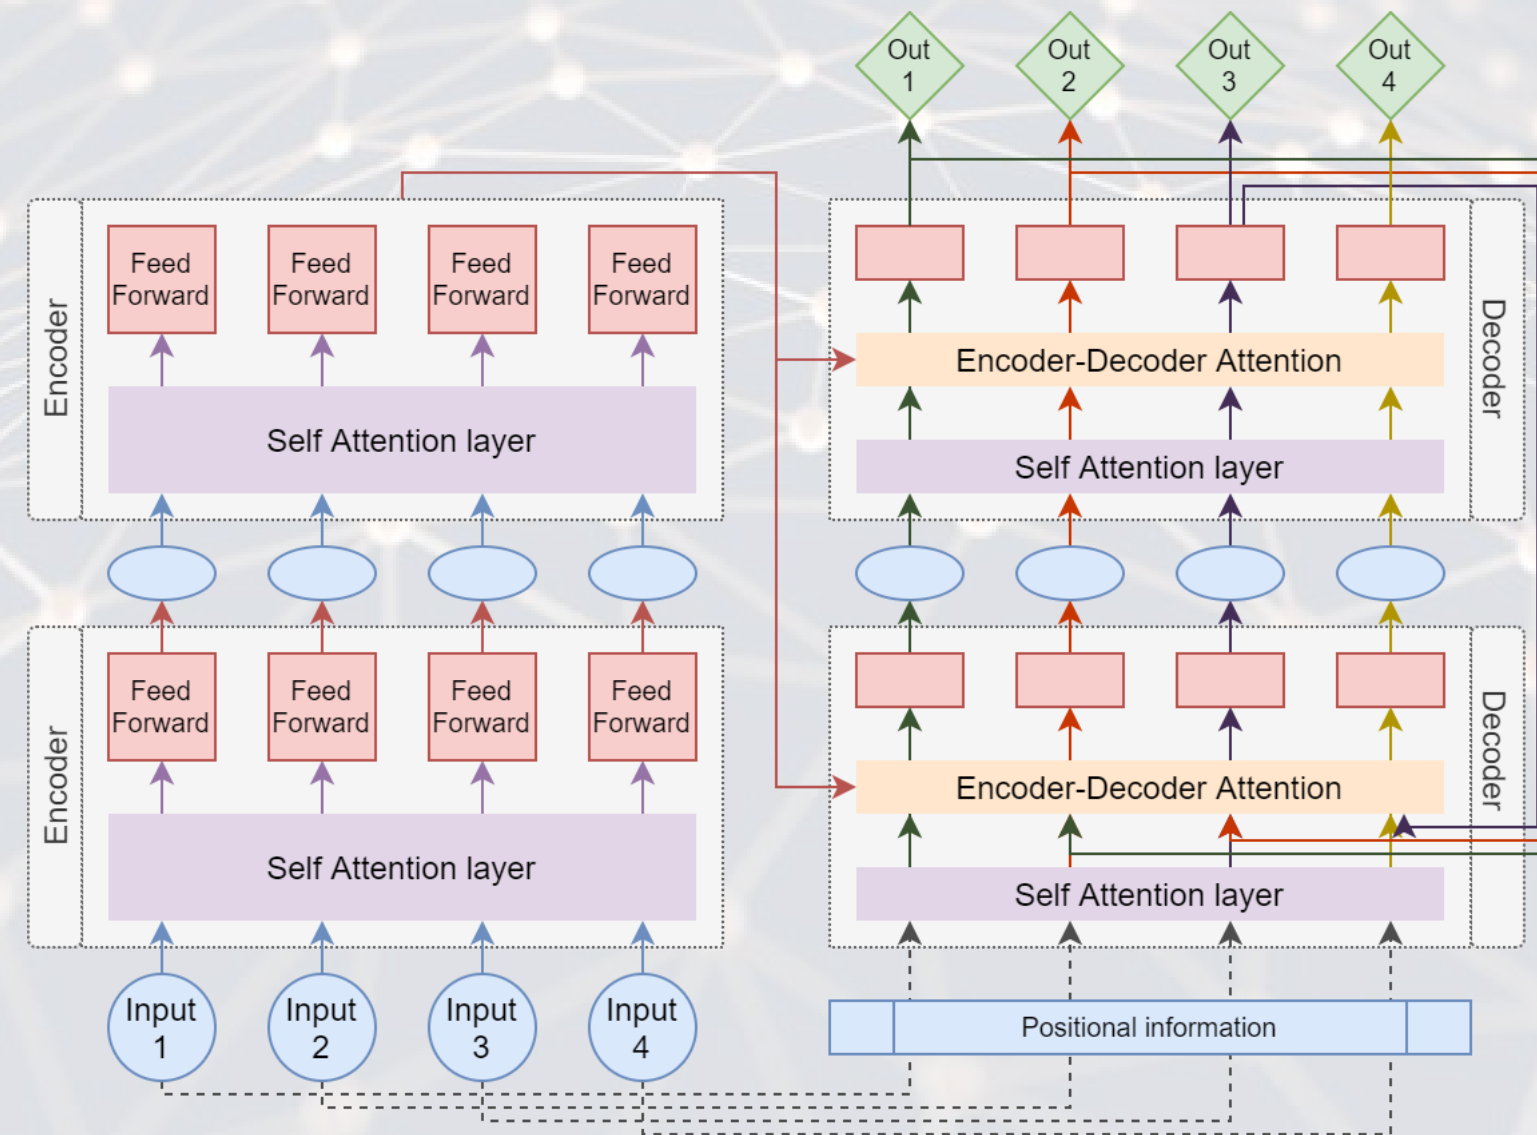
Out 1

Out 2

Out 3

Out 4

Encoder

Feed Forward

Feed Forward

Feed Forward

Feed Forward

Self Attention layer

Decoder

Encoder-Decoder Attention

Self Attention layer

Encoder

Feed Forward

Feed Forward

Feed Forward

Feed Forward

Self Attention layer

Decoder

Encoder-Decoder Attention

Self Attention layer

Input 1

Input 2

Input 3

Input 4

Positional information